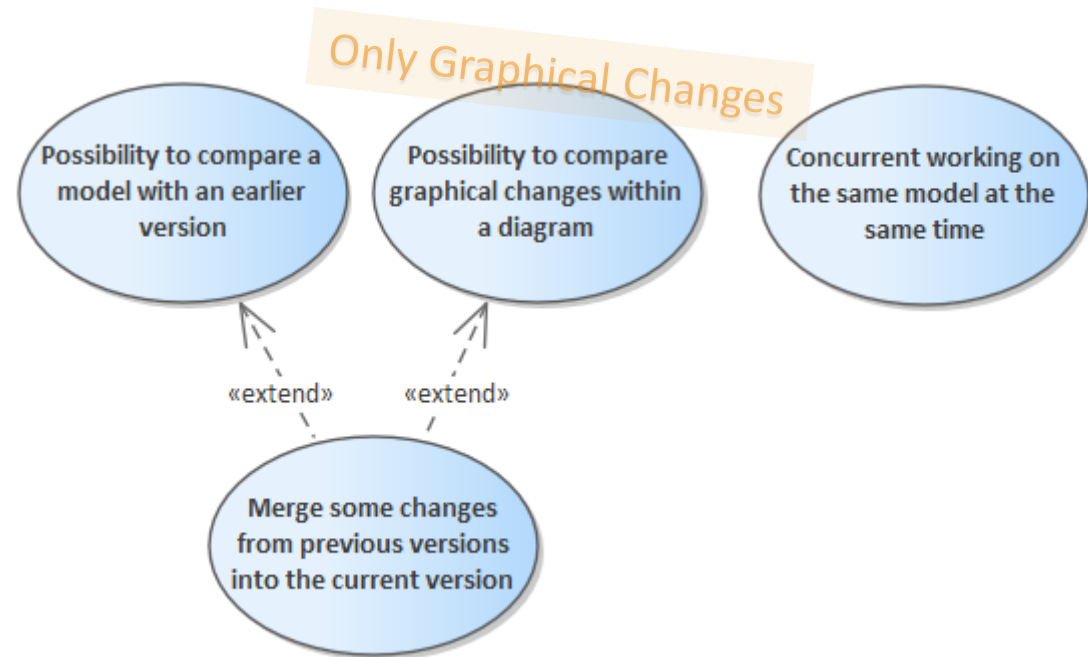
Only Graphical Changes

Possibility to compare a model with an earlier version

Possibility to compare graphical changes within a diagram

Concurrent working on the same model at the same time

«extend»

«extend»

Merge some changes from previous versions into the current version